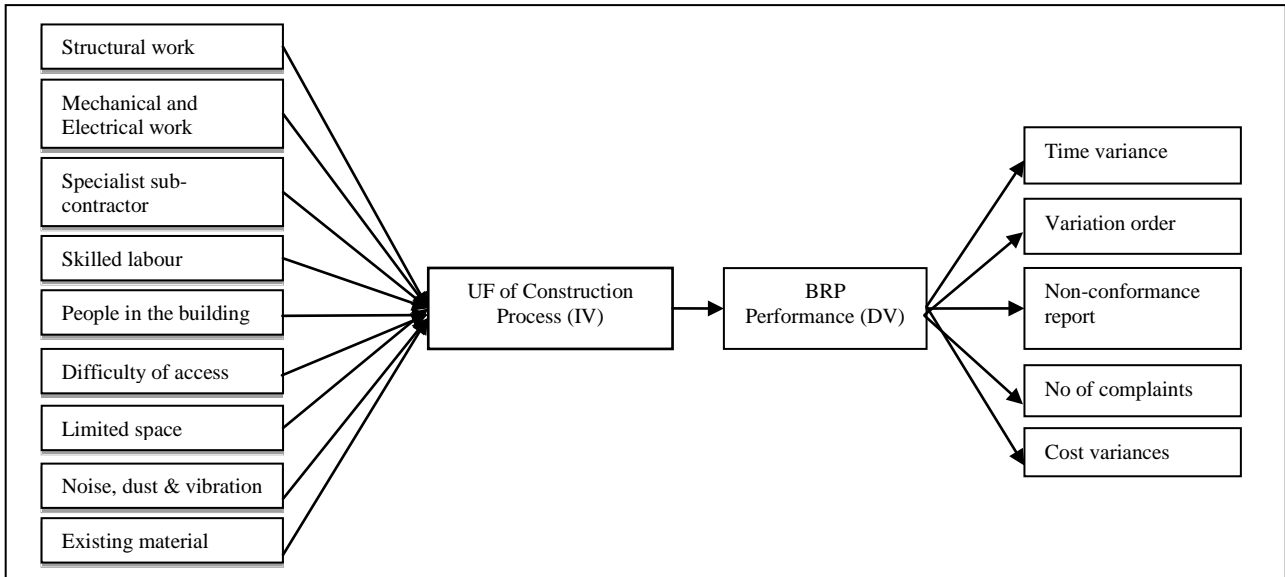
Structural work

Mechanical and Electrical work

Specialist sub-contractor

Skilled labour

People in the building

Difficulty of access

Limited space

Noise, dust & vibration

Existing material

UF of Construction Process (IV)

BRP Performance (DV)

Time variance

Variation order

Non-conformance report

No of complaints

Cost variances